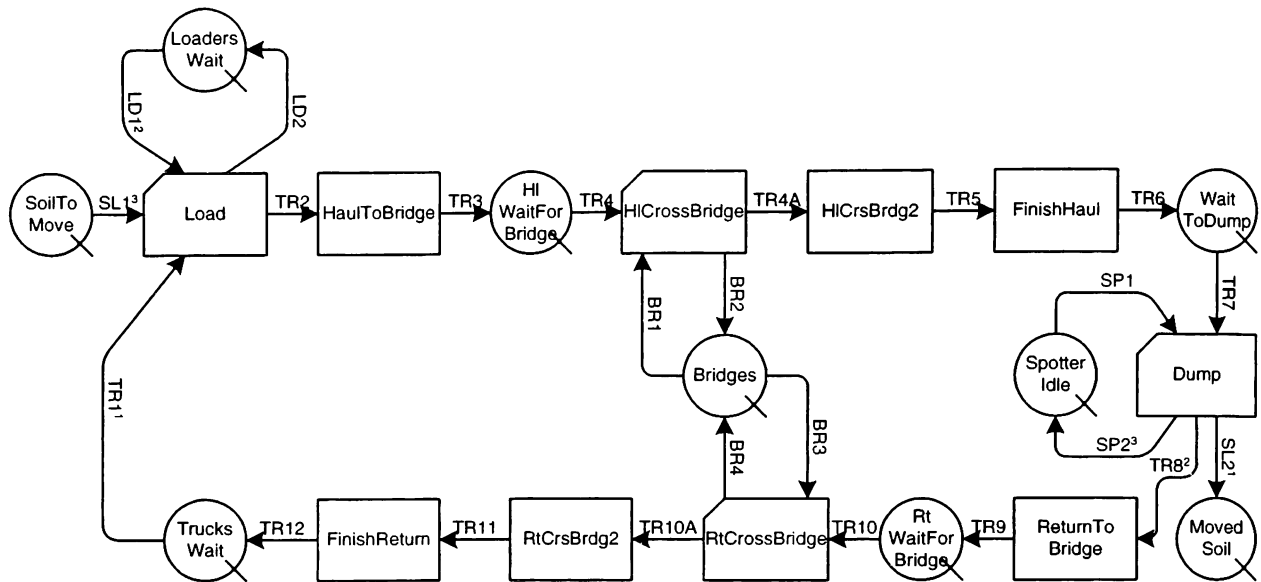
Loaders Wait

LD1²

LD2

SoilTo Move

SL1³

Load

TR2

HaulToBridge

TR3

Hl WaitFor Bridge

TR4

HlCrossBridge

TR4A

HlCrsBrdg2

TR5

FinishHaul

TR6

Wait ToDump

TR7

SP1

BR1

BR2

Bridges

Spotter Idle

Dump

TR1¹

BR3

BR4

SP2³

TR8²

SL2¹

Trucks Wait

TR12

FinishReturn

TR11

RtCrsBrdg2

TR10A

RtCrossBridge

TR10

Rt WaitFor Bridge

TR9

ReturnTo Bridge

Moved Soil